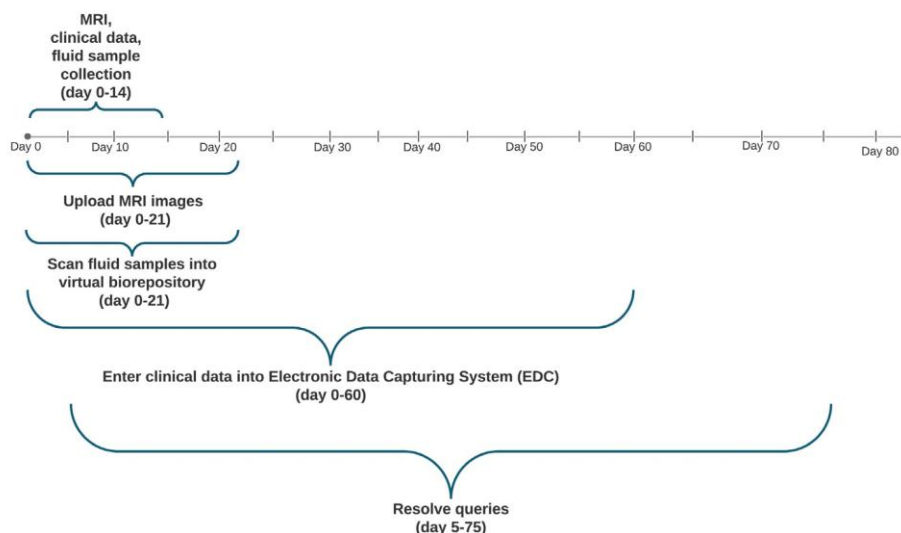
MRI, clinical data, fluid sample collection (day 0-14)

Day 0
Day 10
Day 20
Day 30
Day 40
Day 50
Day 60
Day 70
Day 80

Upload MRI images (day 0-21)

Scan fluid samples into virtual biorepository (day 0-21)

Enter clinical data into Electronic Data Capturing System (EDC) (day 0-60)

Resolve queries (day 5-75)